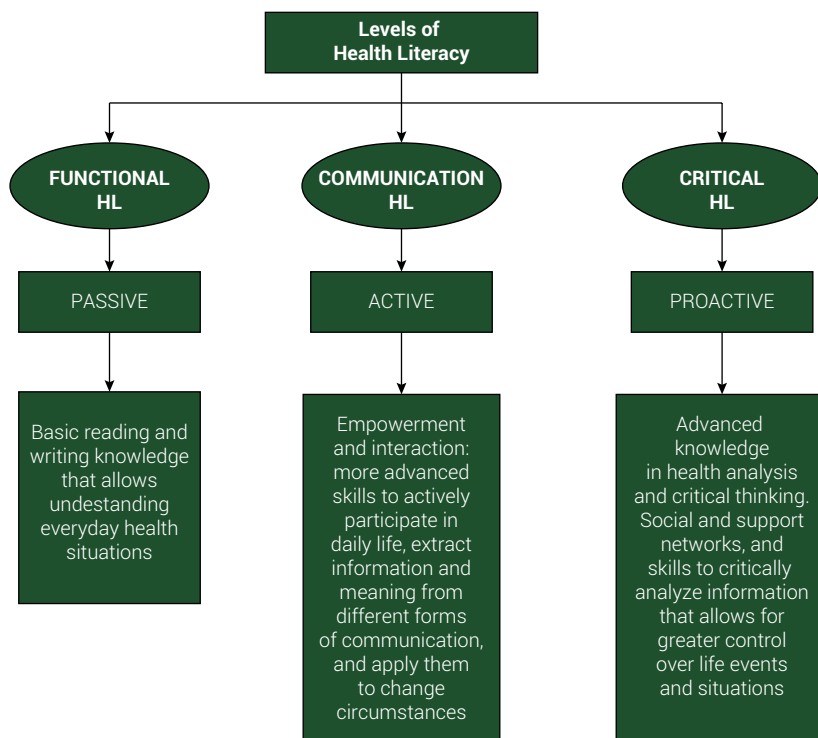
Levels of Health Literacy

FUNCTIONAL HL

PASSIVE

Basic reading and writing knowledge that allows undestanding everyday health situations

COMMUNICATION HL

ACTIVE

Empowerment and interaction: more advanced skills to actively participate in daily life, extract information and meaning from different forms of communication, and apply them to change circumstances

CRITICAL HL

PROACTIVE

Advanced knowledge in health analysis and critical thinking. Social and support networks, and skills to critically analyze information that allows for greater control over life events and situations